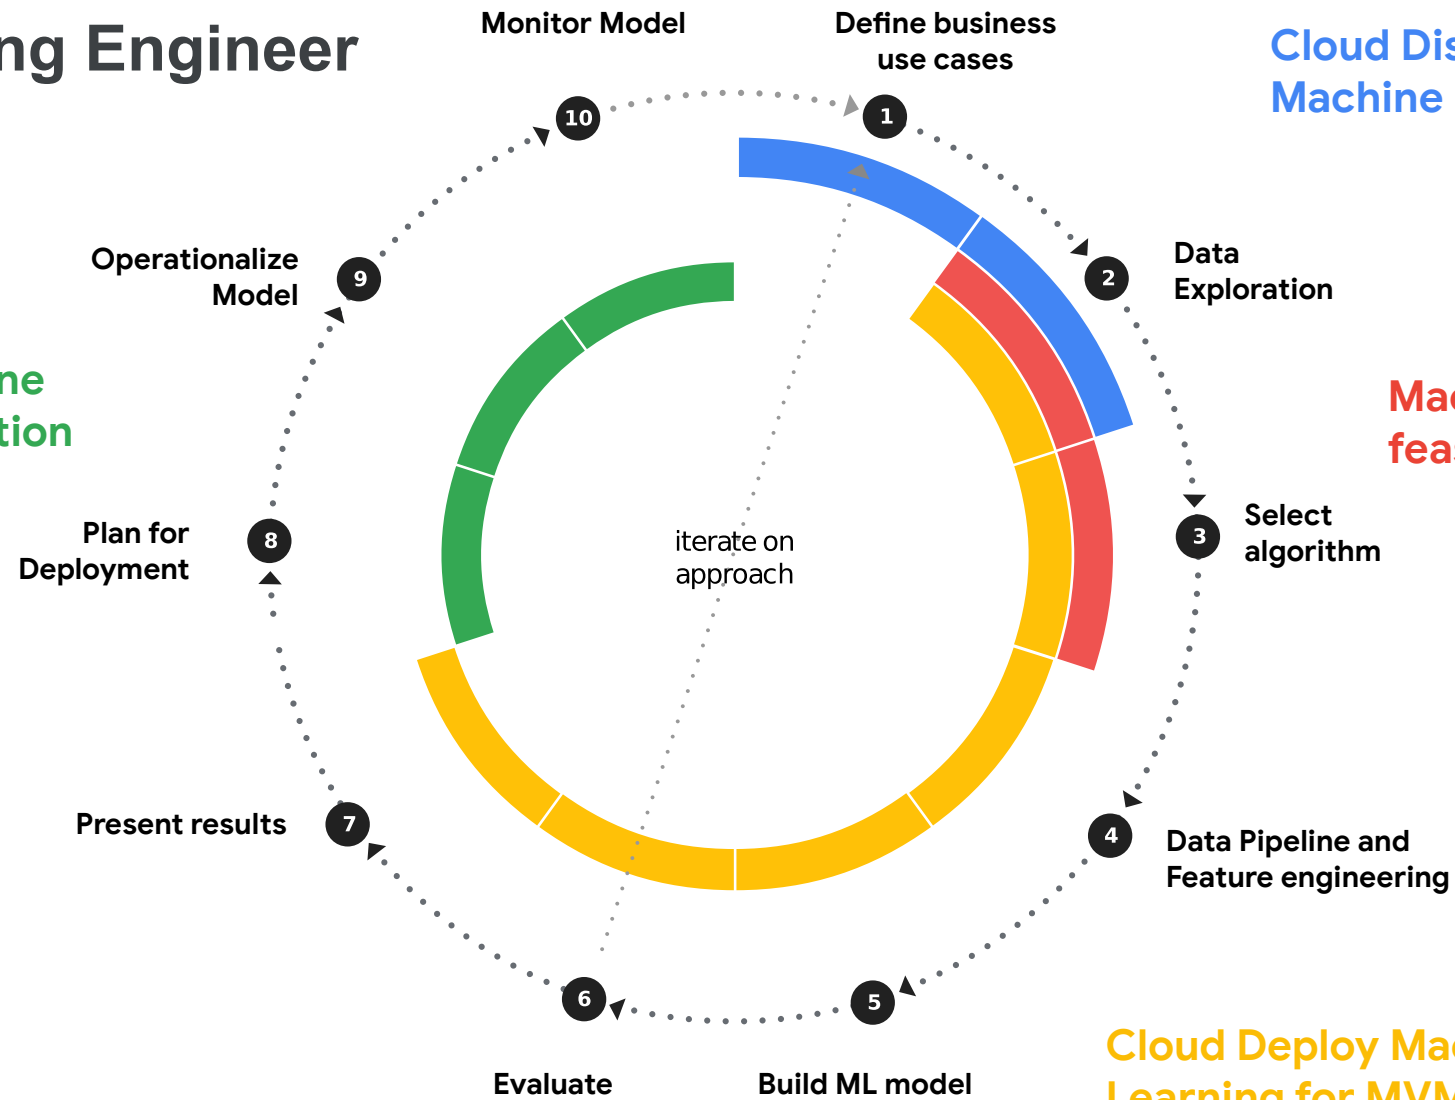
ng Engineer

Monitor Model

Define business use cases

Cloud Dis
Machine

10

1

Operationalize Model

9

2

Data Exploration

ne
tion

Mac
fea

Plan for Deployment

8

iterate on approach

3

Select algorithm

Present results

7

4

Data Pipeline and Feature engineering

6

5

Evaluate

Build ML model

Cloud Deploy Mac
Learning for MVM